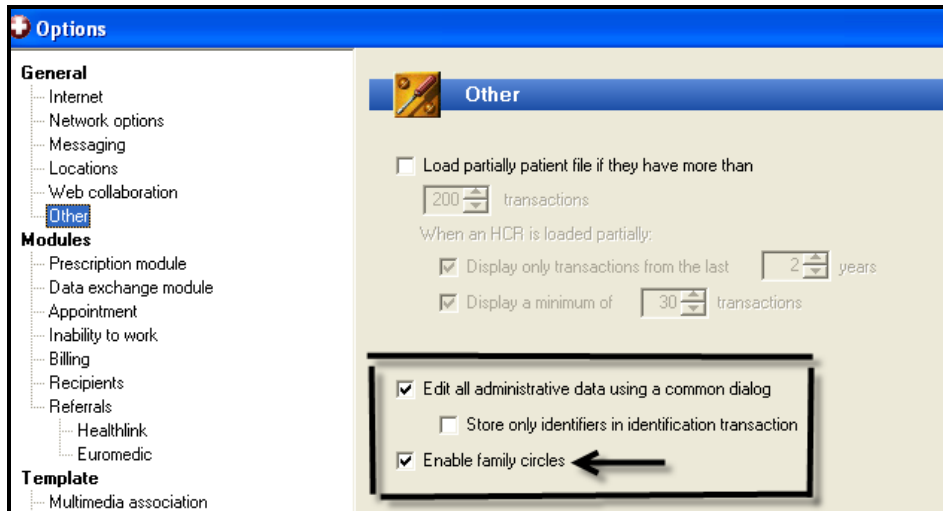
Options

General
Internet
Network options
Messaging
Locations
Web collaboration
Other
Modules
Prescription module
Data exchange module
Appointment
Inability to work
Billing
Recipients
Referrals
Healthlink
Euromedic
Template
Multimedia association

Other

Load partially patient file if they have more than
200 transactions
When an HCR is loaded partially:
Display only transactions from the last 2 years
Display a minimum of 30 transactions

Edit all administrative data using a common dialog
Store only identifiers in identification transaction
Enable family circles